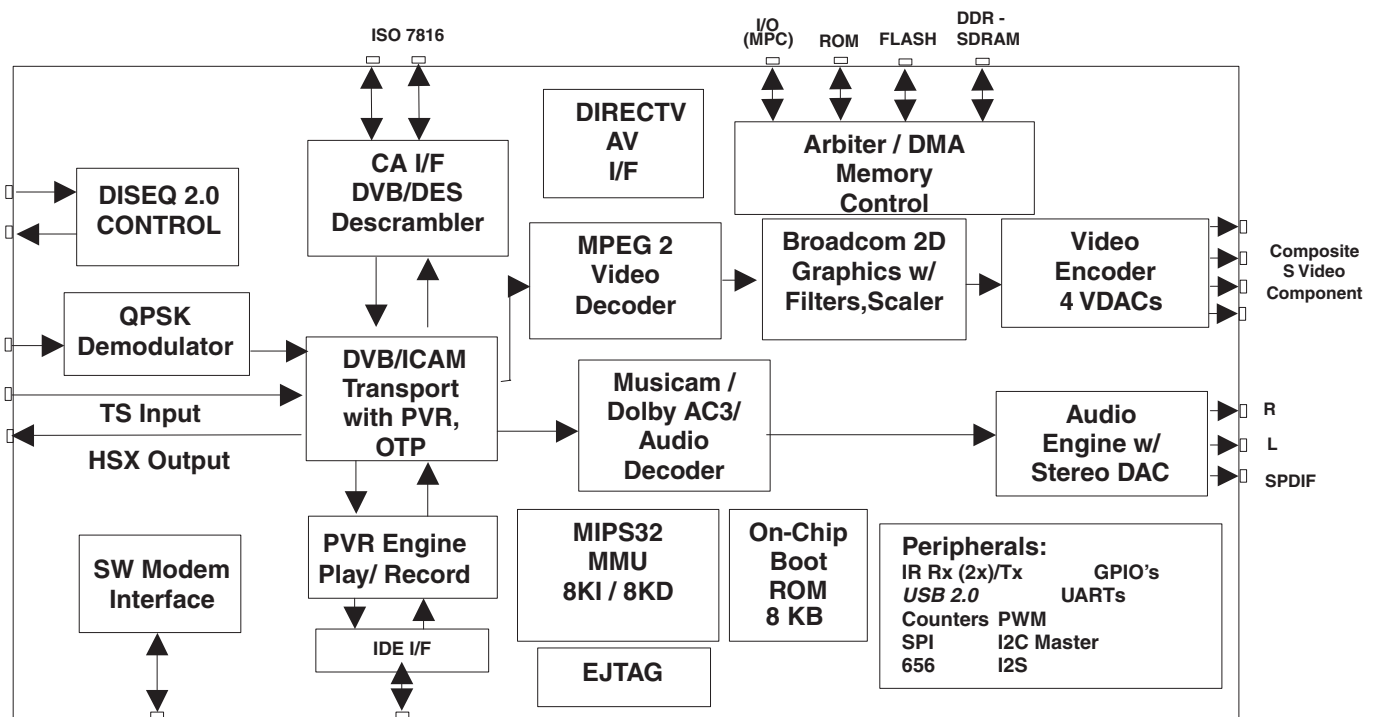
ISO 7816

I/O (MPC)

ROM

FLASH

DDR - SDRAM

DIRECTV AV I/F

Arbiter / DMA Memory Control

DISEQ 2.0 CONTROL

CA I/F DVB/DES Descrambler

MPEG 2 Video Decoder

Broadcom 2D Graphics w/ Filters,Scaler

Video Encoder 4 VDACs

Composite
S Video
Component

QPSK Demodulator

DVB/ICAM Transport with PVR, OTP

TS Input

HSX Output

Musicam / Dolby AC3/ Audio Decoder

Audio Engine w/ Stereo DAC

R

L

SPDIF

SW Modem Interface

PVR Engine Play/ Record

IDE I/F

MIPS32 MMU 8KI / 8KD

On-Chip Boot ROM 8 KB

EJTAG

Peripherals:
IR Rx (2x)/Tx GPIO's
USB 2.0 UARTs
Counters PWM
SPI I2C Master
656 I2S